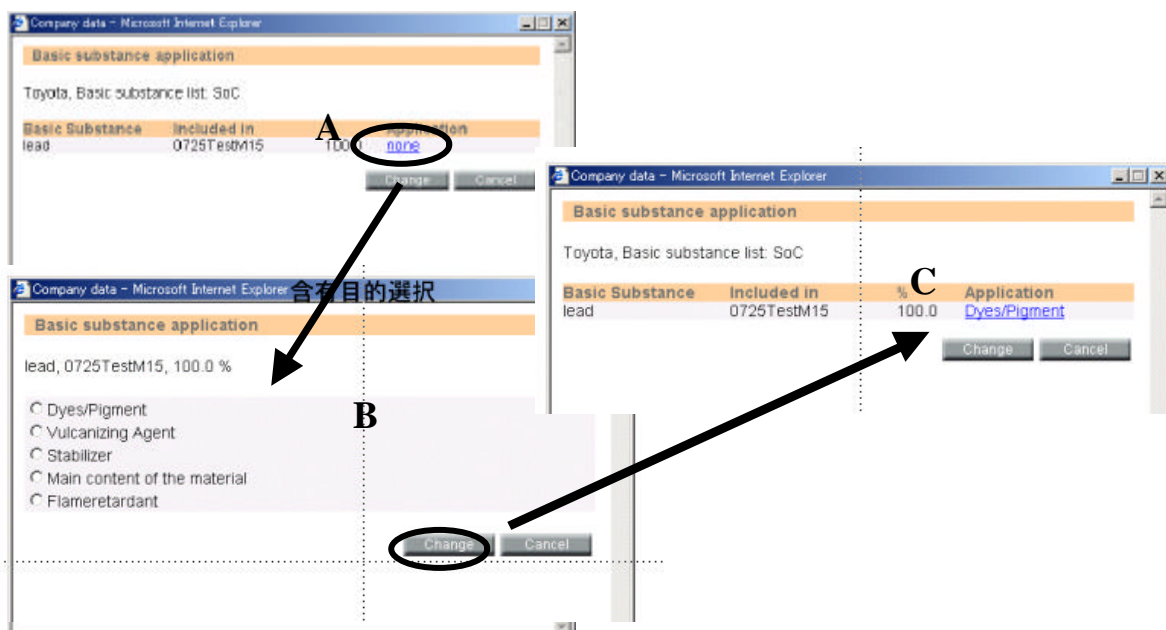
Company data - Microsoft Internet Explorer

Basic substance application

Toyota, Basic substance list: SoC

| Basic Substance | Included in | | Application |
|---|---|---|---|
| lead | 0725TestM15 | 100 | none |

Change Cancel

A

Company data - Microsoft Internet Explorer

含有目的選択

Basic substance application

lead, 0725TestM15, 100.0 %

B

Dyes/Pigment
Vulcanizing Agent
Stabilizer
Main content of the material
Flameretardant

Change Cancel

Company data - Microsoft Internet Explorer

Basic substance application

Toyota, Basic substance list: SoC

C

| Basic Substance | Included in | % | Application |
|---|---|---|---|
| lead | 0725TestM15 | 100.0 | Dyes/Pigment |

Change Cancel